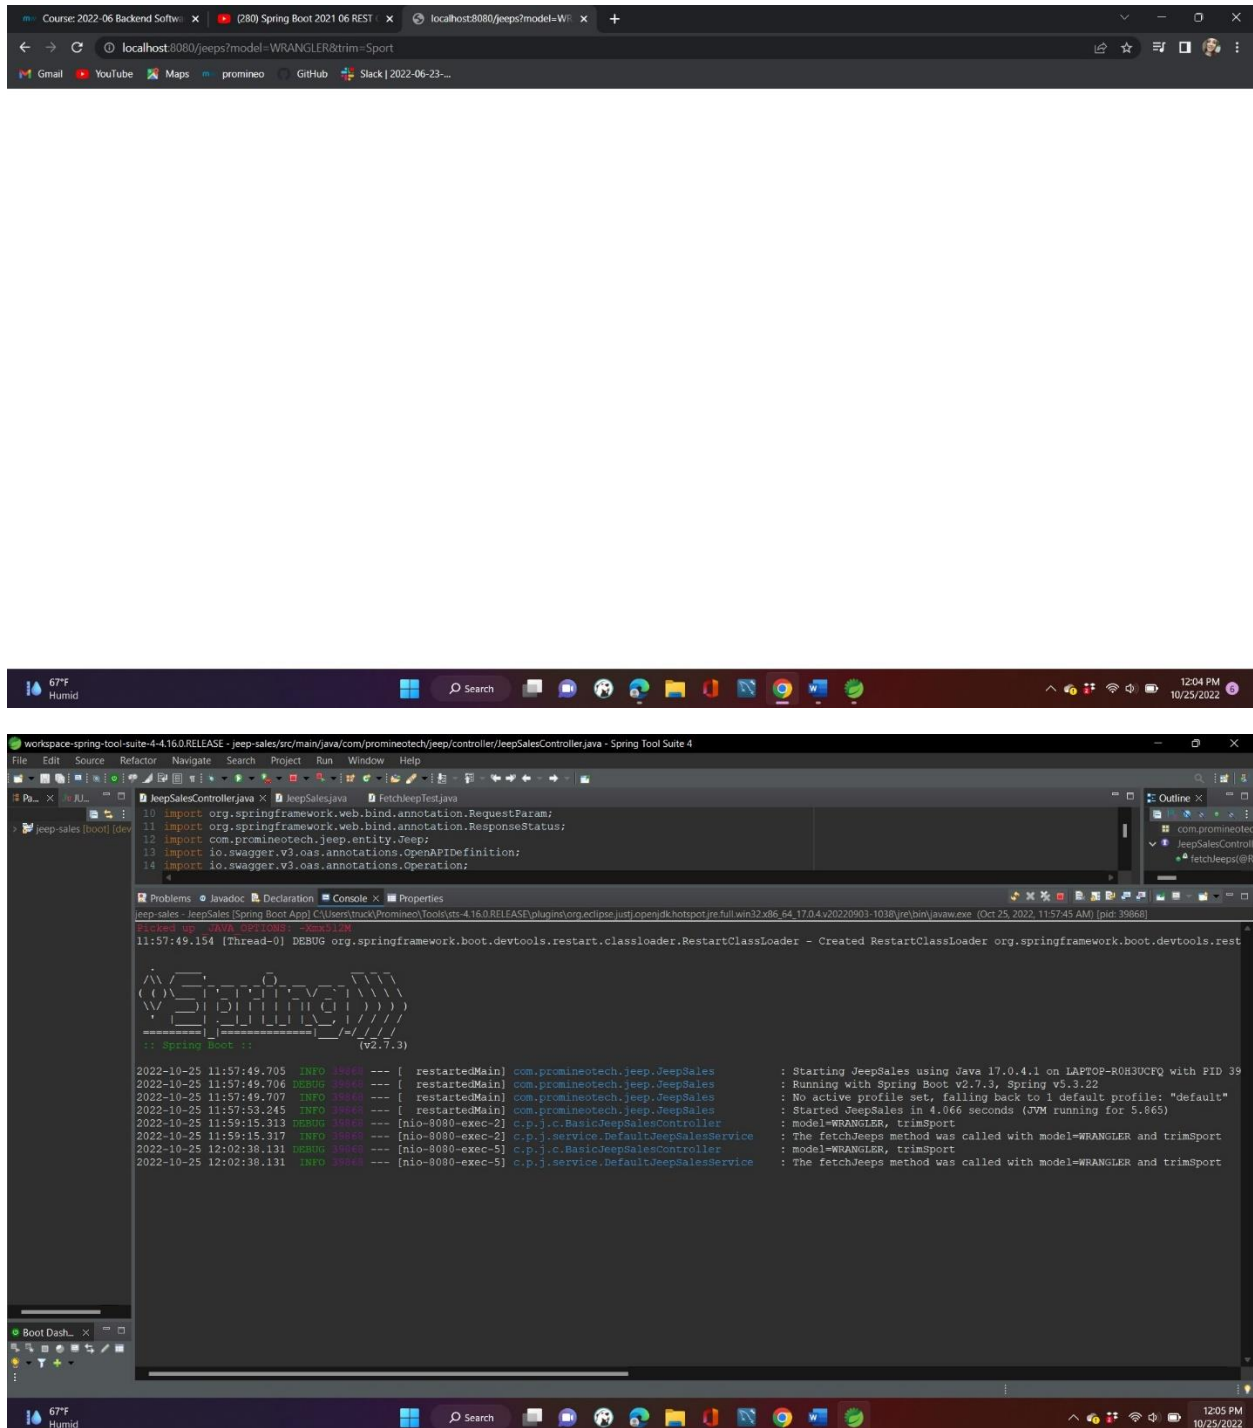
Course: 2022-06 Backend Softw ×
(280) Spring Boot 2021 06 REST ×
localhost:8080/jeeps?model=WR ×
+

localhost:8080/jeeps?model=WRANGLER&trim=Sport

Gmail YouTube Maps promineo GitHub Slack | 2022-06-23-...

67°F
Humid

Search

12:04 PM
10/25/2022

workspace-spring-tool-suite-4-4.16.0.RELEASE - jeep-sales/src/main/java/com/promineotech/jeep/controller/JeepSalesController.java - Spring Tool Suite 4

File Edit Source Refactor Navigate Search Project Run Window Help

Pa... × JU...
jeep-sales [boot] [dev

JeepSalesController.java × JeepSales.java FetchJeepTest.java

10 import org.springframework.web.bind.annotation.RequestParam;
11 import org.springframework.web.bind.annotation.ResponseStatus;
12 import com.promineotech.jeep.entity.Jeep;
13 import io.swagger.v3.oas.annotations.OpenAPIDefinition;
14 import io.swagger.v3.oas.annotations.Operation;

Outline ×
com.promineotec
JeepSalesControll
fetchJeeps(@R

Problems Javadoc Declaration Console × Properties

jeep-sales - JeepSales [Spring Boot App] C:\Users\truck\Promineo\Tools\sts-4.16.0.RELEASE\plugins\org.eclipse.justj.openjdk.hotspot.jre.full.win32.x86_64_17.0.4.v20220903-1038\jre\bin\javaw.exe (Oct 25, 2022, 11:57:45 AM) [pid: 39868]

Picked up _JAVA_OPTIONS: -Xmx512M
11:57:49.154 [Thread-0] DEBUG org.springframework.boot.devtools.restart.classloader.RestartClassLoader - Created RestartClassLoader org.springframework.boot.devtools.rest

:: Spring Boot :: (v2.7.3)

2022-10-25 11:57:49.705 INFO 39868 --- [ restartedMain] com.promineotech.jeep.JeepSales : Starting JeepSales using Java 17.0.4.1 on LAPTOP-R0H3UCFQ with PID 39
2022-10-25 11:57:49.706 DEBUG 39868 --- [ restartedMain] com.promineotech.jeep.JeepSales : Running with Spring Boot v2.7.3, Spring v5.3.22
2022-10-25 11:57:49.707 INFO 39868 --- [ restartedMain] com.promineotech.jeep.JeepSales : No active profile set, falling back to 1 default profile: "default"
2022-10-25 11:57:53.245 INFO 39868 --- [ restartedMain] com.promineotech.jeep.JeepSales : Started JeepSales in 4.066 seconds (JVM running for 5.865)
2022-10-25 11:59:15.313 DEBUG 39868 --- [nio-8080-exec-2] c.p.j.c.BasicJeepSalesController : model=WRANGLER, trimSport
2022-10-25 11:59:15.317 INFO 39868 --- [nio-8080-exec-2] c.p.j.service.DefaultJeepSalesService : The fetchJeeps method was called with model=WRANGLER and trimSport
2022-10-25 12:02:38.131 DEBUG 39868 --- [nio-8080-exec-5] c.p.j.c.BasicJeepSalesController : model=WRANGLER, trimSport
2022-10-25 12:02:38.131 INFO 39868 --- [nio-8080-exec-5] c.p.j.service.DefaultJeepSalesService : The fetchJeeps method was called with model=WRANGLER and trimSport

Boot Dash... ×

67°F
Humid

Search

12:05 PM
10/25/2022